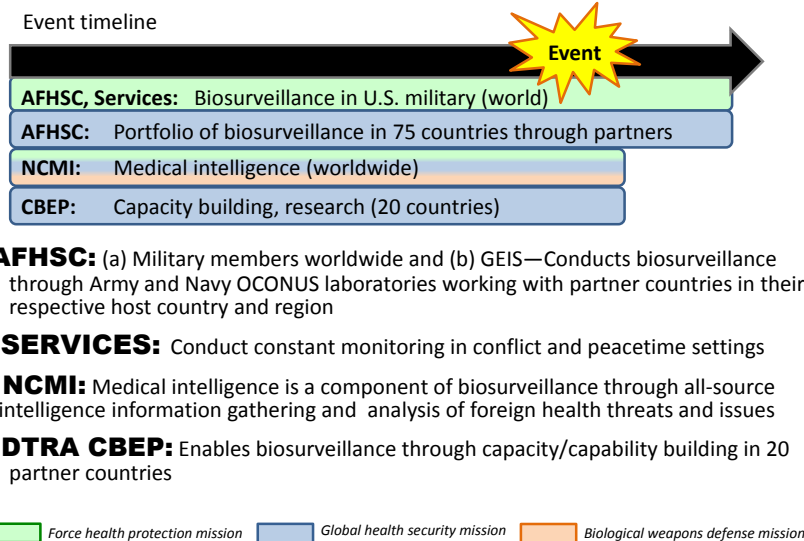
Event timeline

Event

AFHSC, Services: Biosurveillance in U.S. military (world)

AFHSC: Portfolio of biosurveillance in 75 countries through partners

NCMI: Medical intelligence (worldwide)

CBEP: Capacity building, research (20 countries)

AFHSC: (a) Military members worldwide and (b) GEIS—Conducts biosurveillance through Army and Navy OCONUS laboratories working with partner countries in their respective host country and region

SERVICES: Conduct constant monitoring in conflict and peacetime settings

NCMI: Medical intelligence is a component of biosurveillance through all-source intelligence information gathering and analysis of foreign health threats and issues

DTRA CBEP: Enables biosurveillance through capacity/capability building in 20 partner countries

Force health protection mission

Global health security mission

Biological weapons defense mission